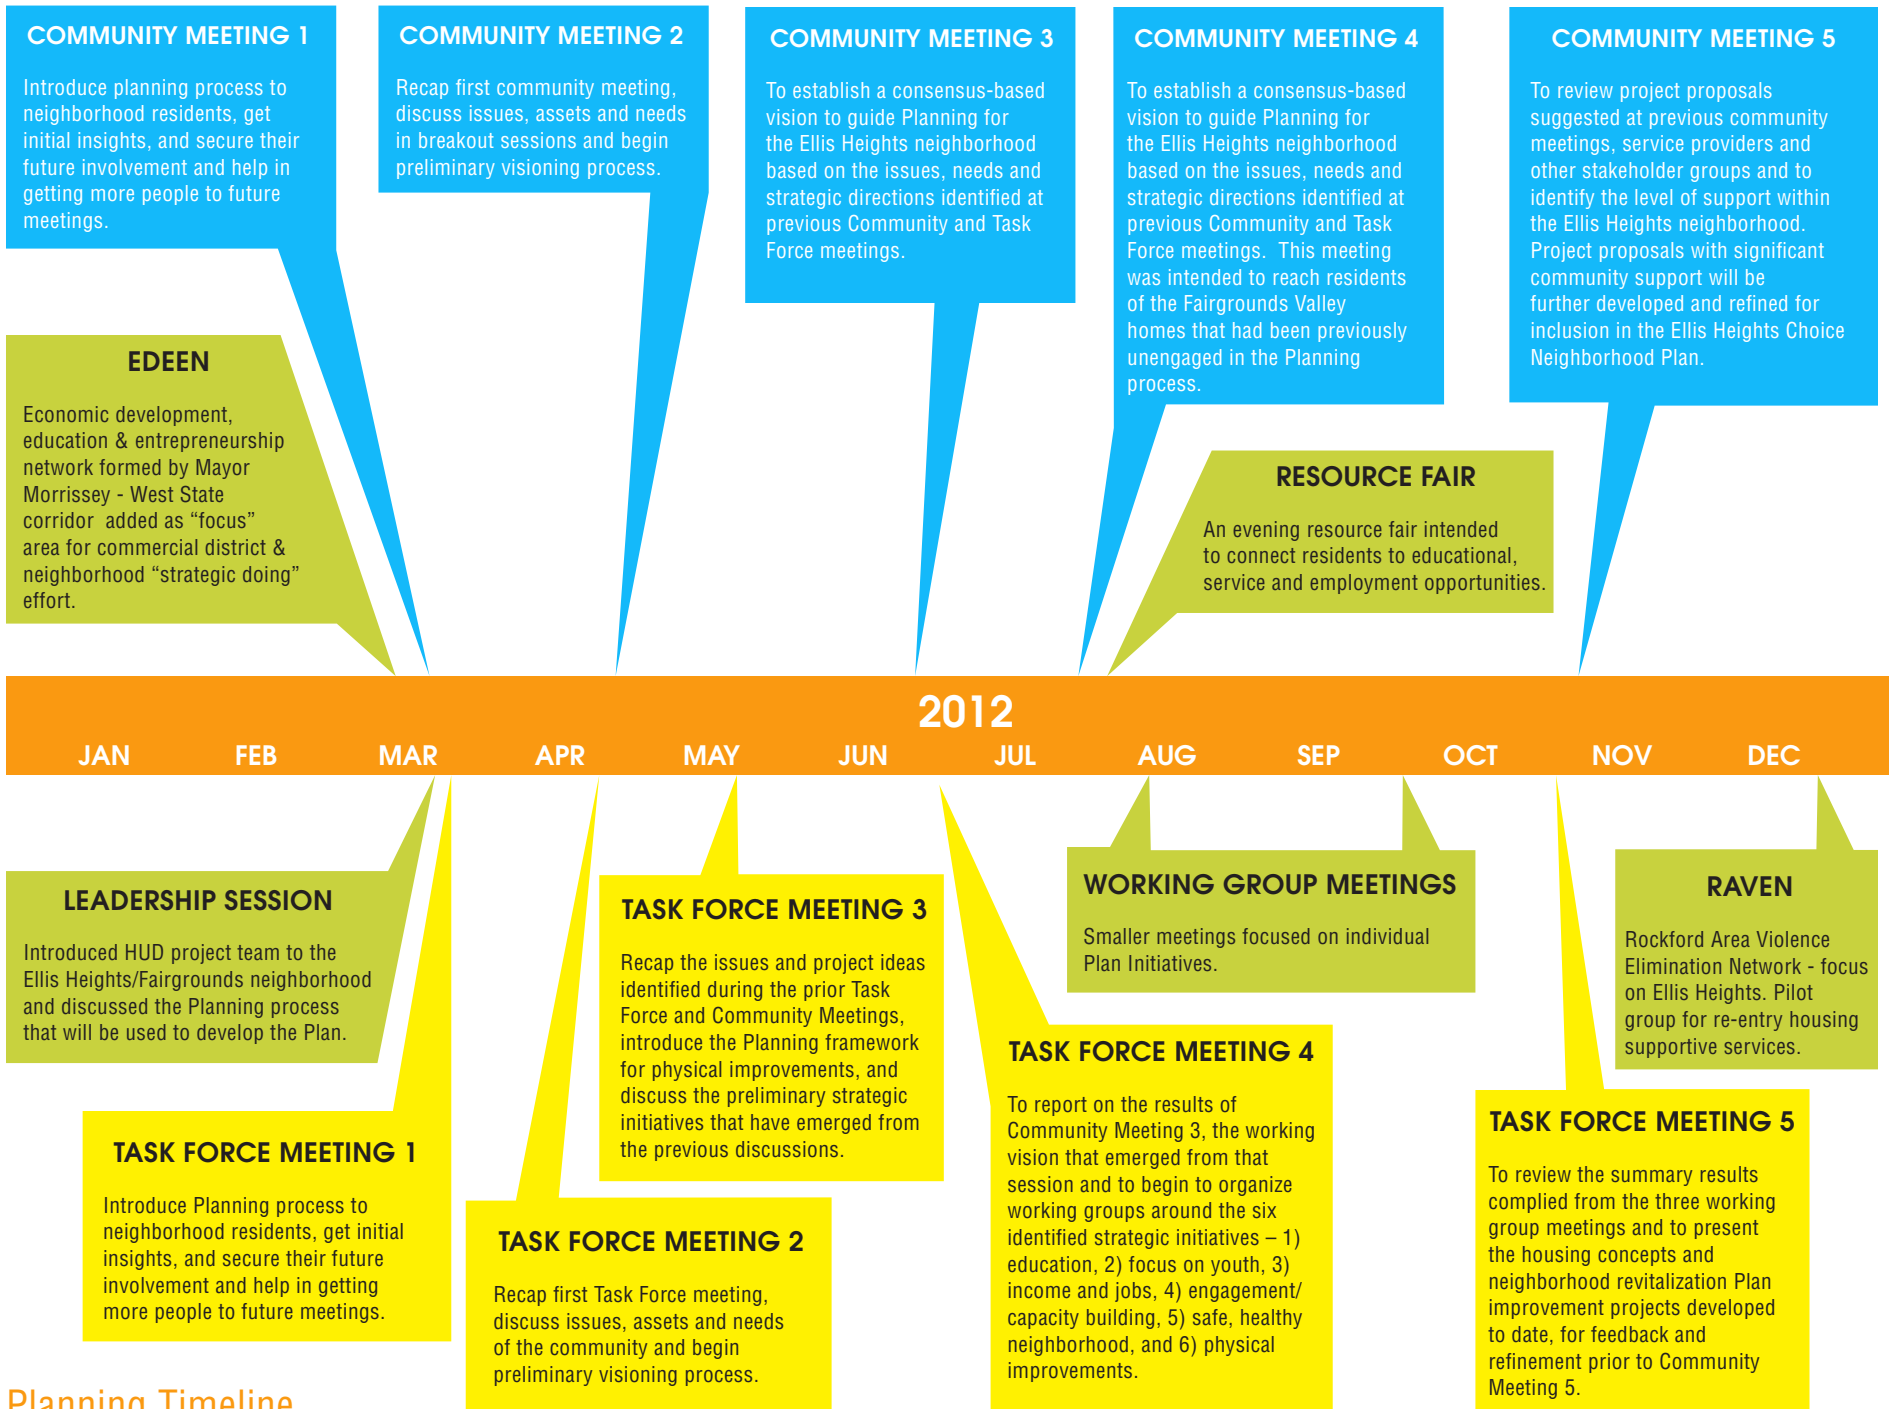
COMMUNITY MEETING 1

Introduce planning process to neighborhood residents, get initial insights, and secure their future involvement and help in getting more people to future meetings.

COMMUNITY MEETING 2

Recap first community meeting, discuss issues, assets and needs in breakout sessions and begin preliminary visioning process.

COMMUNITY MEETING 3

To establish a consensus-based vision to guide Planning for the Ellis Heights neighborhood based on the issues, needs and strategic directions identified at previous Community and Task Force meetings.

COMMUNITY MEETING 4

To establish a consensus-based vision to guide Planning for the Ellis Heights neighborhood based on the issues, needs and strategic directions identified at previous Community and Task Force meetings. This meeting was intended to reach residents of the Fairgrounds Valley homes that had been previously unengaged in the Planning process.

COMMUNITY MEETING 5

To review project proposals suggested at previous community meetings, service providers and other stakeholder groups and to identify the level of support within the Ellis Heights neighborhood. Project proposals with significant community support will be further developed and refined for inclusion in the Ellis Heights Choice Neighborhood Plan.

EDEEN

Economic development, education & entrepreneurship network formed by Mayor Morrissey - West State corridor added as “focus” area for commercial district & neighborhood “strategic doing” effort.

RESOURCE FAIR

An evening resource fair intended to connect residents to educational, service and employment opportunities.

2012

JAN FEB MAR APR MAY JUN JUL AUG SEP OCT NOV DEC

LEADERSHIP SESSION

Introduced HUD project team to the Ellis Heights/Fairgrounds neighborhood and discussed the Planning process that will be used to develop the Plan.

TASK FORCE MEETING 3

Recap the issues and project ideas identified during the prior Task Force and Community Meetings, introduce the Planning framework for physical improvements, and discuss the preliminary strategic initiatives that have emerged from the previous discussions.

WORKING GROUP MEETINGS

Smaller meetings focused on individual Plan Initiatives.

RAVEN

Rockford Area Violence Elimination Network - focus on Ellis Heights. Pilot group for re-entry housing supportive services.

TASK FORCE MEETING 4

To report on the results of Community Meeting 3, the working vision that emerged from that session and to begin to organize working groups around the six identified strategic initiatives – 1) education, 2) focus on youth, 3) income and jobs, 4) engagement/ capacity building, 5) safe, healthy neighborhood, and 6) physical improvements.

TASK FORCE MEETING 1

Introduce Planning process to neighborhood residents, get initial insights, and secure their future involvement and help in getting more people to future meetings.

TASK FORCE MEETING 2

Recap first Task Force meeting, discuss issues, assets and needs of the community and begin preliminary visioning process.

TASK FORCE MEETING 5

To review the summary results complied from the three working group meetings and to present the housing concepts and neighborhood revitalization Plan improvement projects developed to date, for feedback and refinement prior to Community Meeting 5.

Planning Timeline